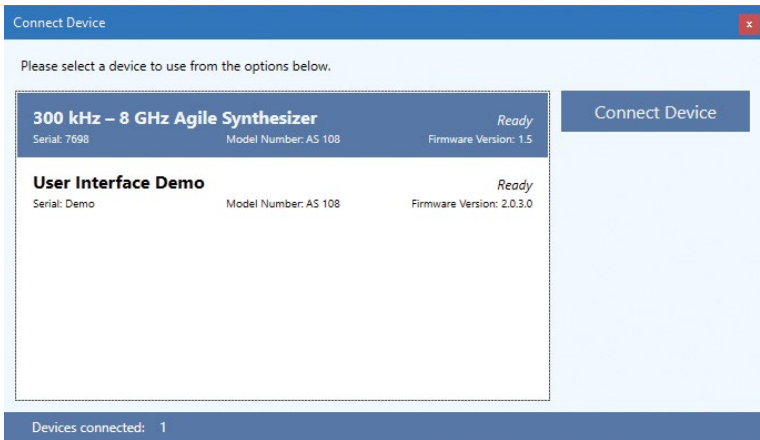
Connect Device

x

Please select a device to use from the options below.

300 kHz – 8 GHz Agile Synthesizer
Ready
Serial: 7698
Model Number: AS 108
Firmware Version: 1.5

User Interface Demo
Ready
Serial: Demo
Model Number: AS 108
Firmware Version: 2.0.3.0

Connect Device

Devices connected: 1